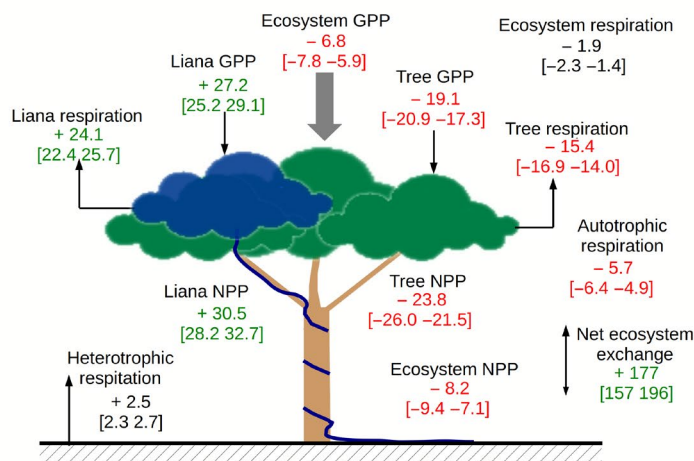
Ecosystem GPP
– 6.8
[–7.8 –5.9]

Ecosystem respiration
– 1.9
[–2.3 –1.4]

Liana GPP
+ 27.2
[25.2 29.1]

Tree GPP
– 19.1
[–20.9 –17.3]

Liana respiration
+ 24.1
[22.4 25.7]

Tree respiration
– 15.4
[–16.9 –14.0]

Autotrophic respiration
– 5.7
[–6.4 –4.9]

Liana NPP
+ 30.5
[28.2 32.7]

Tree NPP
– 23.8
[–26.0 –21.5]

Net ecosystem exchange
+ 177
[157 196]

Heterotrophic respitation
+ 2.5
[2.3 2.7]

Ecosystem NPP
– 8.2
[–9.4 –7.1]